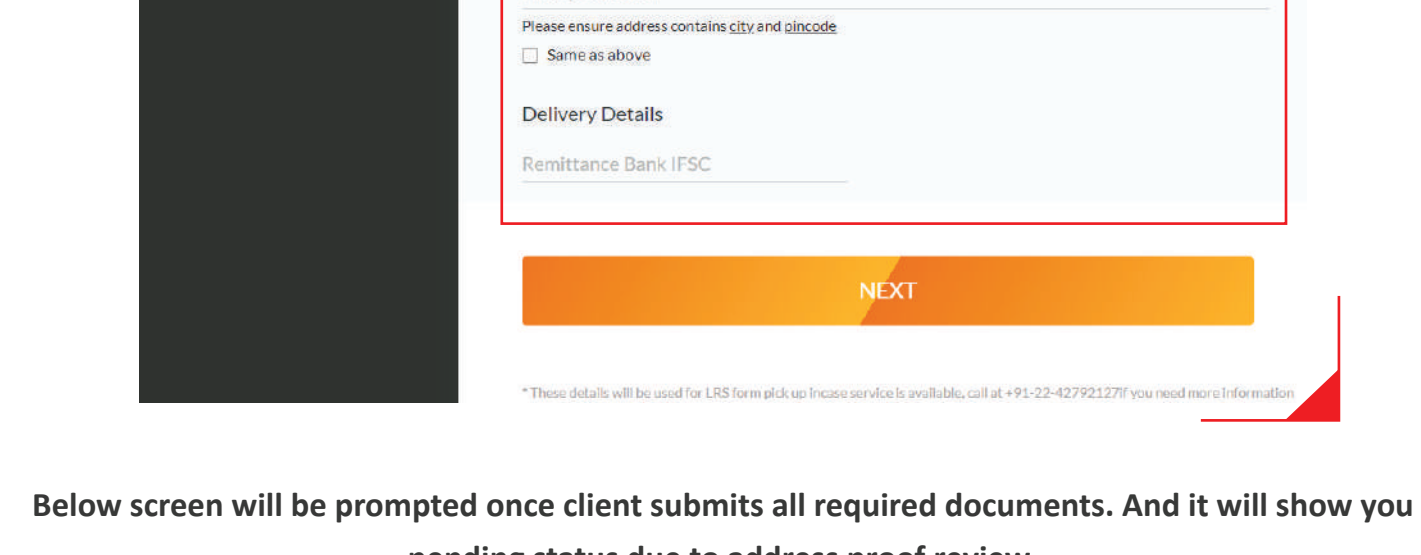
Please ensure address contains city and pincode

Same as above

Delivery Details

Remittance Bank IFSC

NEXT

* These details will be used for LRS form pick up incase service is available, call at +91-22-42792127if you need more information

Below screen will be prompted once client submits all required documents. And it will show you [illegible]